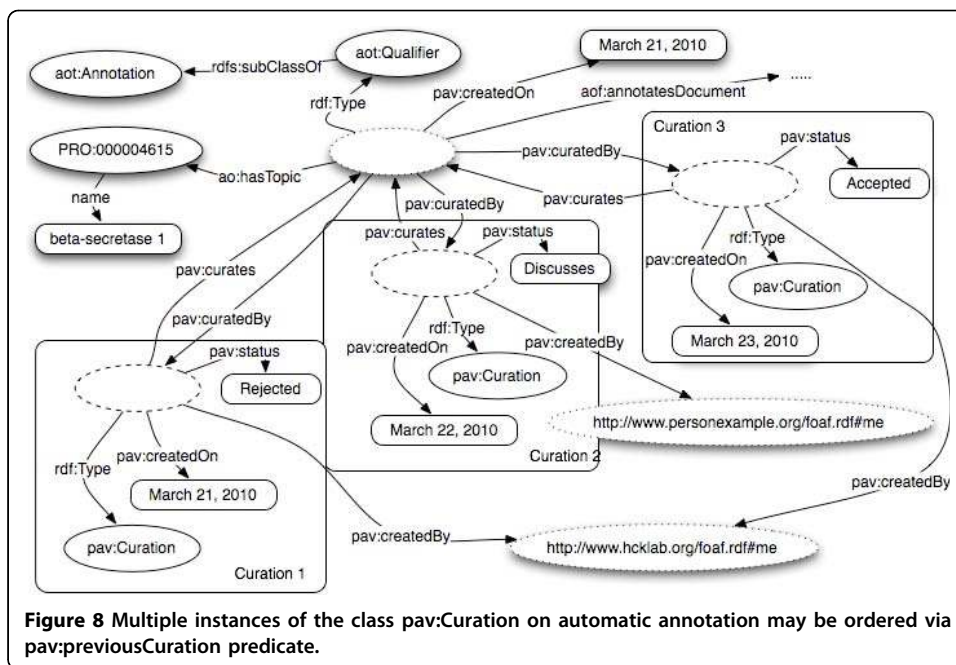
aot:Annotation
rdfs:subClassOf
aot:Qualifier
March 21, 2010
rdf:Type
pav:createdOn
aof:annotatesDocument
.....
PRO:000004615
ao:hasTopic
name
beta-secretase 1
Curation 3
pav:curatedBy
pav:status
pav:curates
Accepted
pav:curatedBy
pav:curates
pav:status
Discusses
rdf:Type
pav:createdOn
pav:Curation
March 23, 2010
pav:curates
pav:curatedBy
rdf:Type
pav:createdOn
pav:createdBy
pav:Curation
pav:status
Rejected
March 22, 2010
http://www.personexample.org/foaf.rdf#me
Curation 2
rdf:Type
pav:createdOn
March 21, 2010
pav:createdBy
pav:createdBy
pav:Curation
http://www.hcklab.org/foaf.rdf#me
Curation 1

**Figure 8 Multiple instances of the class pav:Curation on automatic annotation may be ordered via pav:previousCuration predicate.**